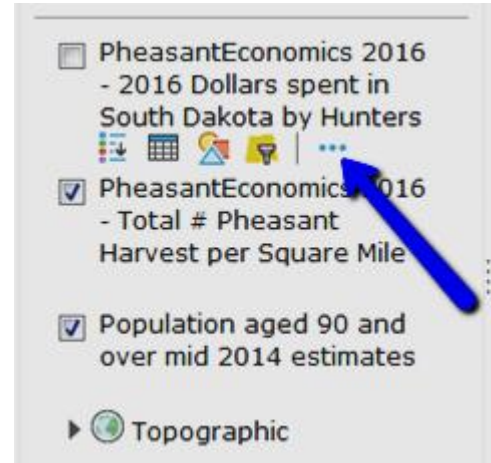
PheasantEconomics 2016 - 2016 Dollars spent in South Dakota by Hunters

•••

PheasantEconomics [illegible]016 - Total # Pheasant Harvest per Square Mile

Population aged 90 and over mid 2014 estimates

Topographic